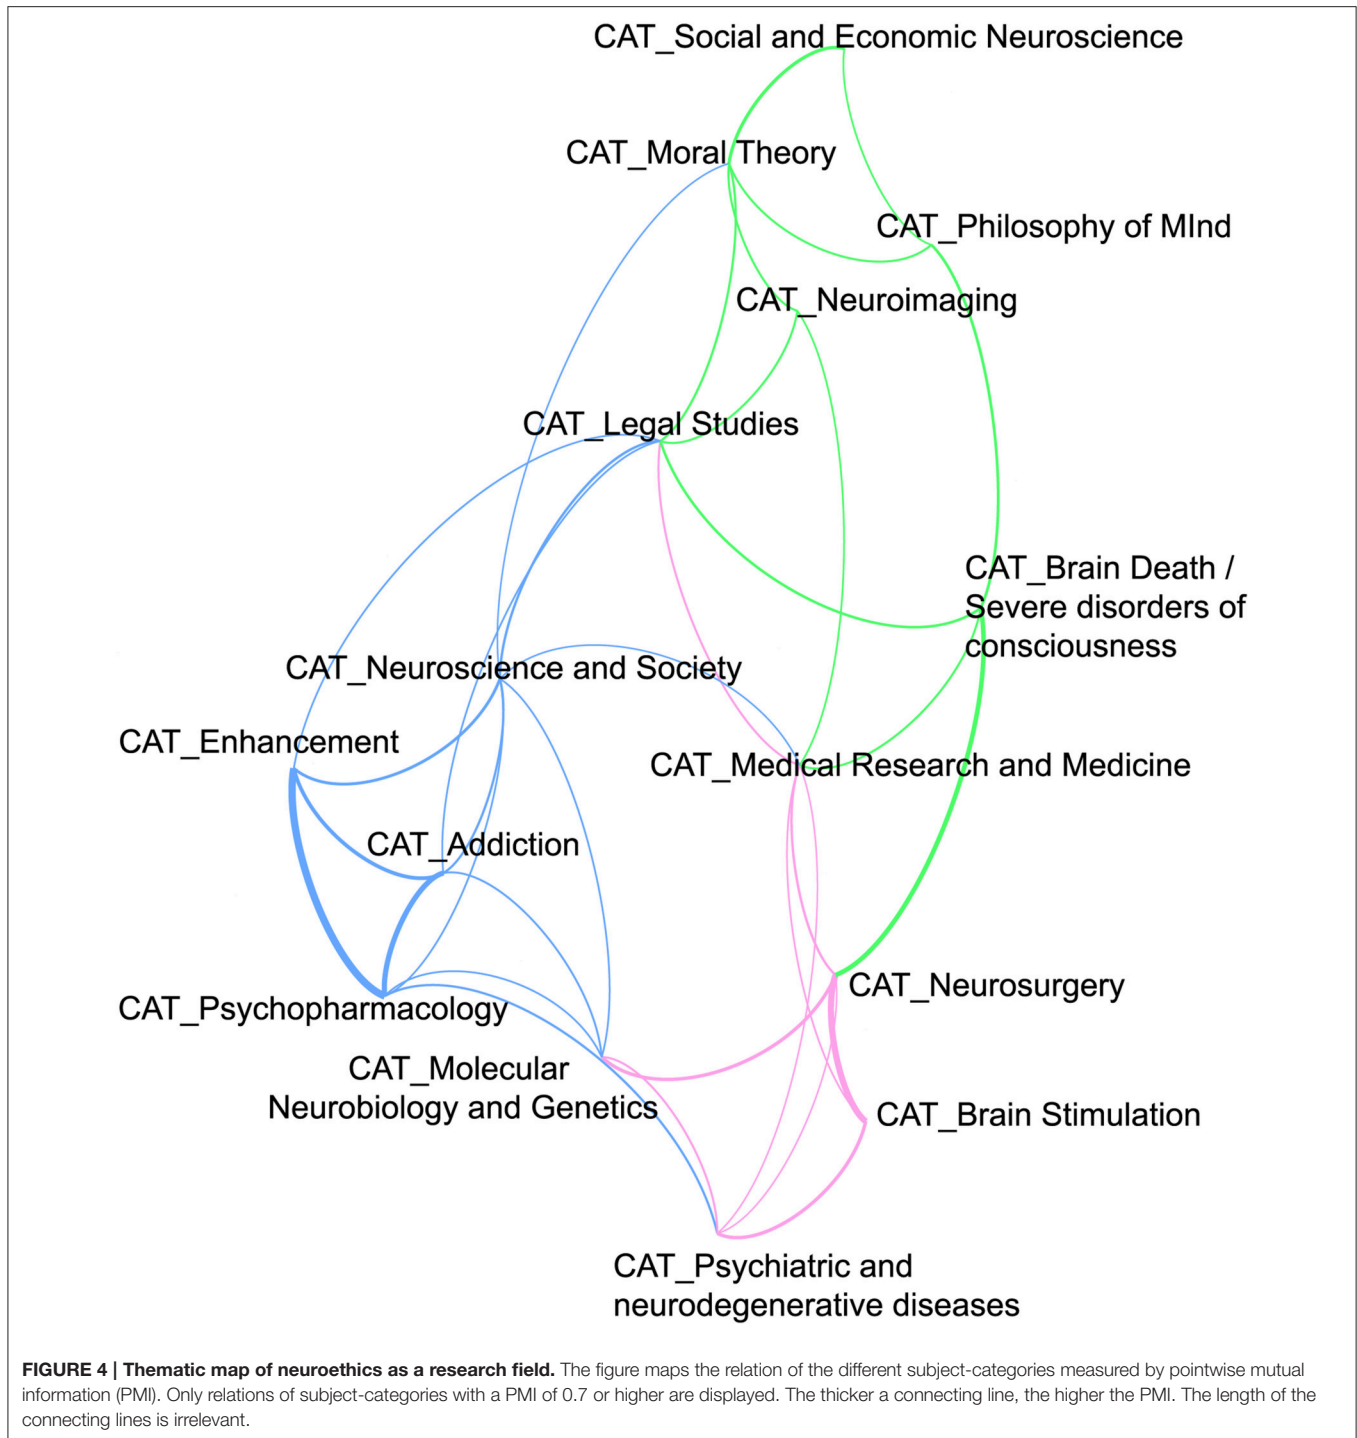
CAT_Social and Economic Neuroscience

CAT_Moral Theory

CAT_Philosophy of MInd

CAT_Neuroimaging

CAT_Legal Studies

CAT_Brain Death / Severe disorders of consciousness

CAT_Neuroscience and Society

CAT_Enhancement

CAT_Medical Research and Medicine

CAT_Addiction

CAT_Neurosurgery

CAT_Psychopharmacology

CAT_Molecular Neurobiology and Genetics

CAT_Brain Stimulation

CAT_Psychiatric and neurodegenerative diseases

**FIGURE 4 | Thematic map of neuroethics as a research field.** The figure maps the relation of the different subject-categories measured by pointwise mutual information (PMI). Only relations of subject-categories with a PMI of 0.7 or higher are displayed. The thicker a connecting line, the higher the PMI. The length of the connecting lines is irrelevant.